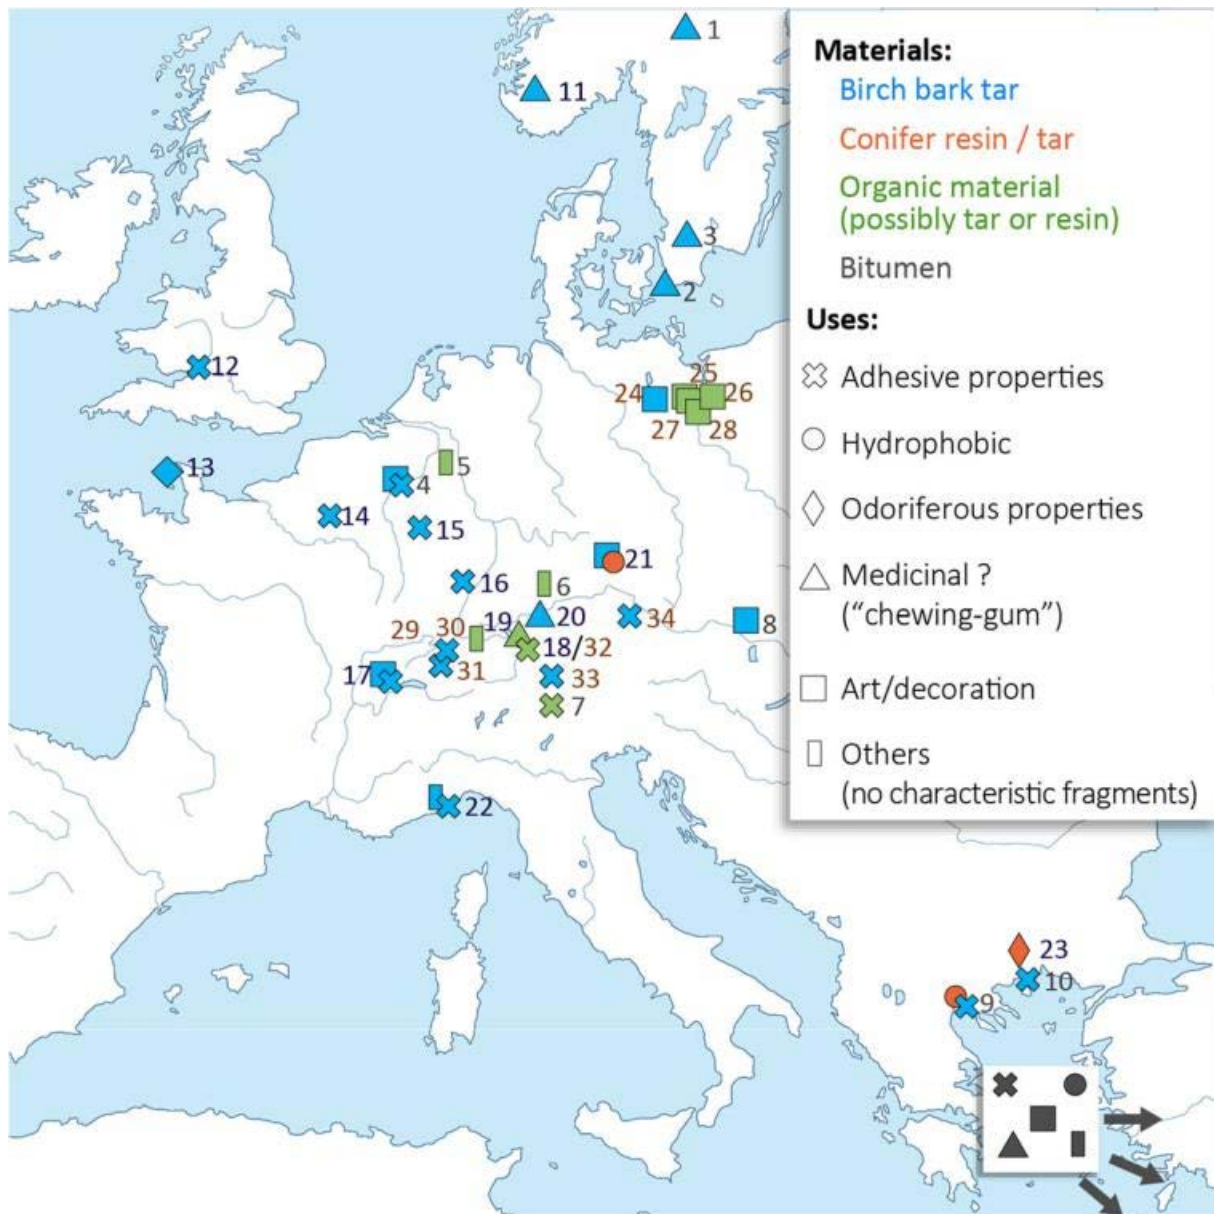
Materials:
Birch bark tar
Conifer resin / tar
Organic material (possibly tar or resin)
Bitumen
Uses:
Adhesive properties
Hydrophobic
Odoriferous properties
Medicinal ? ("chewing-gum")
Art/decoration
Others (no characteristic fragments)

1
11
3
2
12
25
24
26
27
28
13
5
4
14
15
21
16
6
29
30
19
20
34
8
18/32
17
31
33
7
22
23
10
9